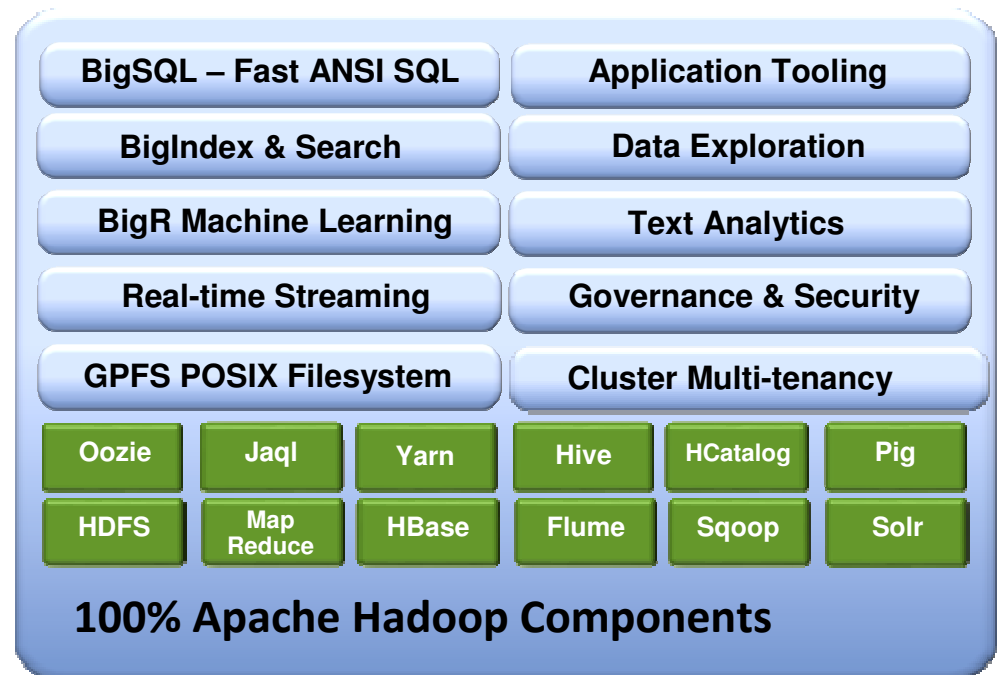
BigSQL – Fast ANSI SQL

Application Tooling

BigIndex & Search

Data Exploration

BigR Machine Learning

Text Analytics

Real-time Streaming

Governance & Security

GPFS POSIX Filesystem

Cluster Multi-tenancy

Oozie

Jaql

Yarn

Hive

HCatalog

Pig

HDFS

Map Reduce

HBase

Flume

Sqoop

Solr

100% Apache Hadoop Components